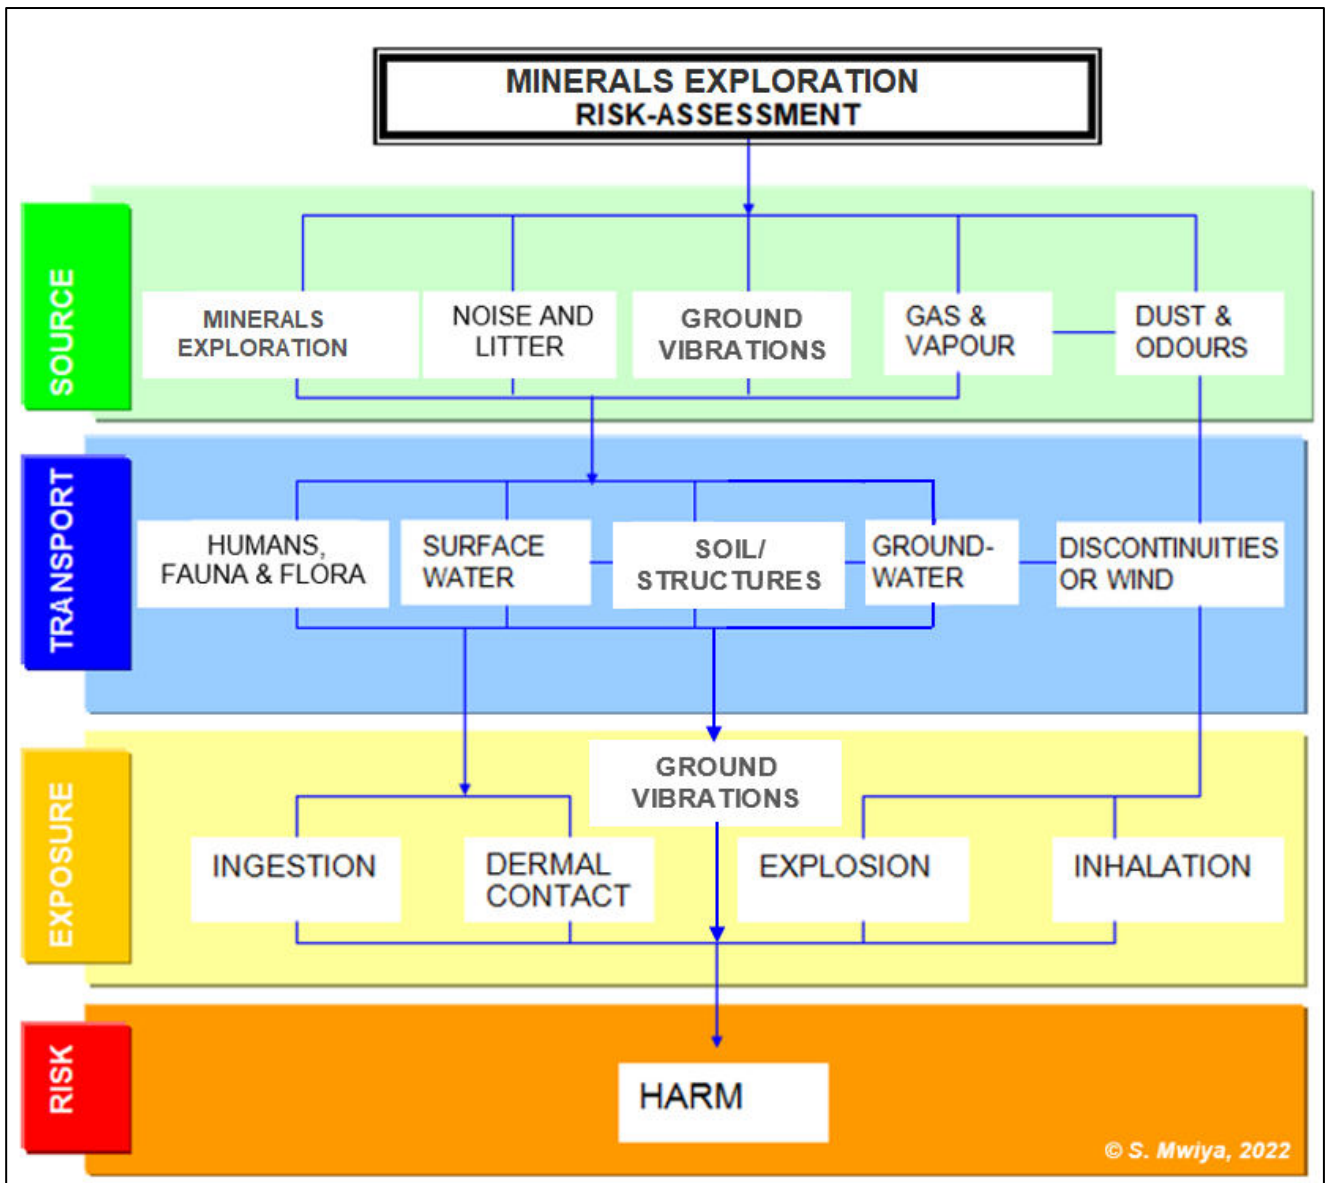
MINERALS EXPLORATION
RISK-ASSESSMENT

SOURCE

MINERALS EXPLORATION

NOISE AND LITTER

GROUND VIBRATIONS

GAS & VAPOUR

DUST & ODOURS

TRANSPORT

HUMANS, FAUNA & FLORA

SURFACE WATER

SOIL/ STRUCTURES

GROUND-WATER

DISCONTINUITIES OR WIND

EXPOSURE

GROUND VIBRATIONS

INGESTION

DERMAL CONTACT

EXPLOSION

INHALATION

RISK

HARM

© S. Mwiya, 2022